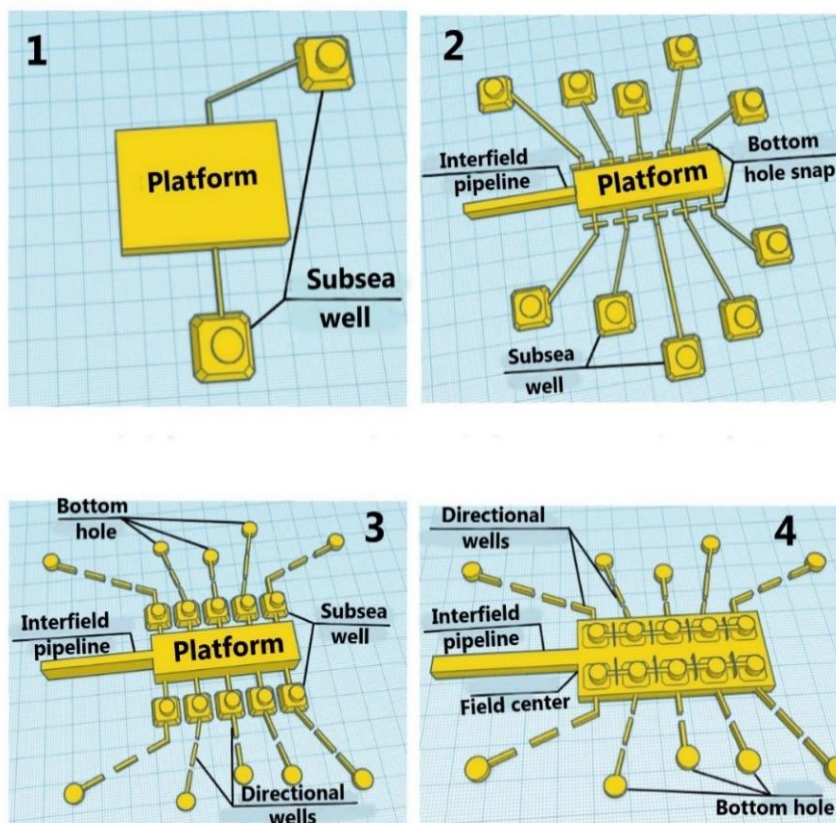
1

Platform

Subsea well

2

Interfield pipeline

Platform

Bottom hole snap

Subsea well

Bottom hole

3

Interfield pipeline

Platform

Subsea well

Directional wells

Directional wells

4

Interfield pipeline

Field center

Bottom hole